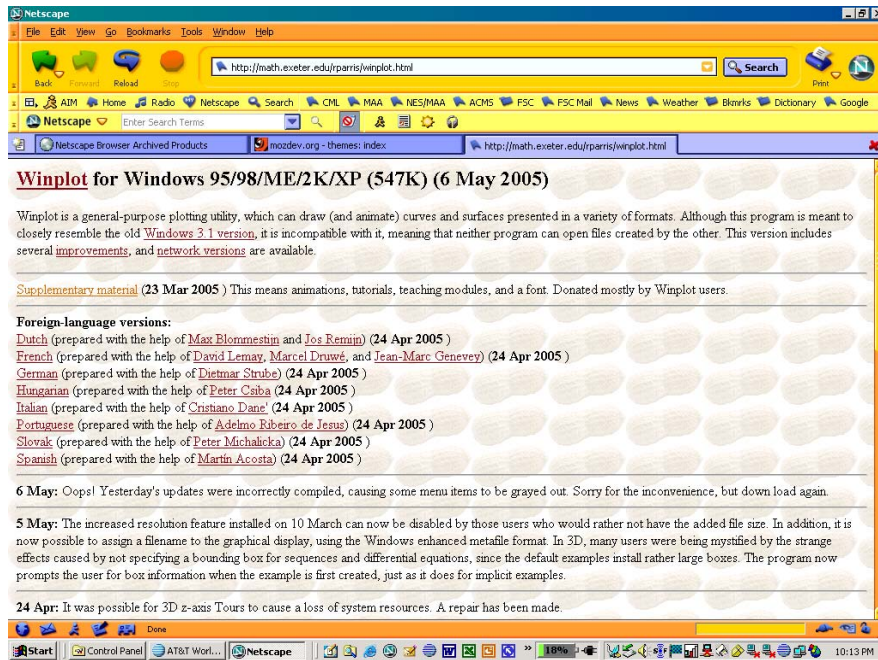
Netscape

File Edit View Go Bookmarks Tools Window Help

Back Forward Reload Stop

http://math.exeter.edu/rparris/winplot.html

Search

Print

AIM Home Radio Netscape Search CML MAA NES/MAA ACMS FSC FSC Mail News Weather Bkmrks Dictionary Google

Netscape Enter Search Terms

Netscape Browser Archived Products | mozdev.org - themes: index | http://math.exeter.edu/rparris/winplot.html

Winplot for Windows 95/98/ME/2K/XP (547K) (6 May 2005)

Winplot is a general-purpose plotting utility, which can draw (and animate) curves and surfaces presented in a variety of formats. Although this program is meant to closely resemble the old Windows 3.1 version, it is incompatible with it, meaning that neither program can open files created by the other. This version includes several improvements, and network versions are available.

Supplementary material (23 Mar 2005 ) This means animations, tutorials, teaching modules, and a font. Donated mostly by Winplot users.

Foreign-language versions:
Dutch (prepared with the help of Max Blommestijn and Jos Remijn) (24 Apr 2005 )
French (prepared with the help of David Lemay, Marcel Druwé, and Jean-Marc Genevey) (24 Apr 2005 )
German (prepared with the help of Dietmar Strube) (24 Apr 2005 )
Hungarian (prepared with the help of Peter Csiba (24 Apr 2005 )
Italian (prepared with the help of Cristiano Dane' (24 Apr 2005 )
Portuguese (prepared with the help of Adelmo Ribeiro de Jesus) (24 Apr 2005 )
Slovak (prepared with the help of Peter Michalicka) (24 Apr 2005 )
Spanish (prepared with the help of Martín Acosta) (24 Apr 2005 )

6 May: Oops! Yesterday's updates were incorrectly compiled, causing some menu items to be grayed out. Sorry for the inconvenience, but down load again.

5 May: The increased resolution feature installed on 10 March can now be disabled by those users who would rather not have the added file size. In addition, it is now possible to assign a filename to the graphical display, using the Windows enhanced metafile format. In 3D, many users were being mystified by the strange effects caused by not specifying a bounding box for sequences and differential equations, since the default examples install rather large boxes. The program now prompts the user for box information when the example is first created, just as it does for implicit examples.

24 Apr: It was possible for 3D z-axis Tours to cause a loss of system resources. A repair has been made.

Done

Start | Control Panel | AT&T Worl... | Netscape | 18% | 10:13 PM